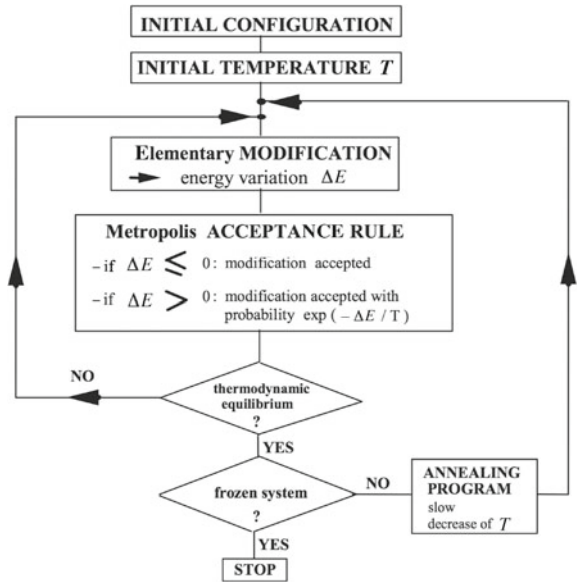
INITIAL CONFIGURATION

INITIAL TEMPERATURE $T$

Elementary MODIFICATION

energy variation $\Delta E$

Metropolis ACCEPTANCE RULE

– if $\Delta E \leq 0$: modification accepted

– if $\Delta E > 0$: modification accepted with probability $\exp(-\Delta E / T)$

NO

thermodynamic equilibrium ?

YES

frozen system ?

NO

ANNEALING PROGRAM slow decrease of $T$

YES

STOP